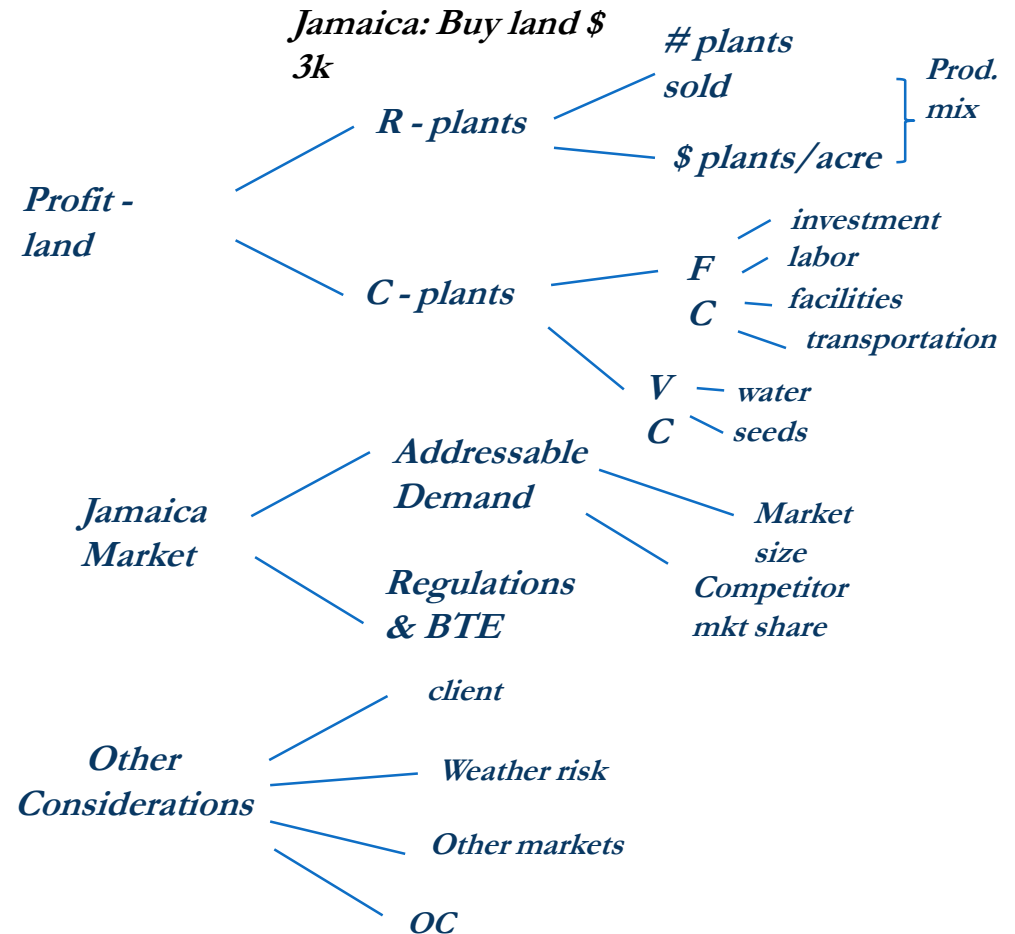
Jamaica: Buy land $ 3k

Profit - land

R - plants

# plants sold

$ plants/acre

Prod. mix

C - plants

F C

investment

labor

facilities

transportation

V C

water

seeds

Jamaica Market

Addressable Demand

Market size

Competitor mkt share

Regulations & BTE

Other Considerations

client

Weather risk

Other markets

OC